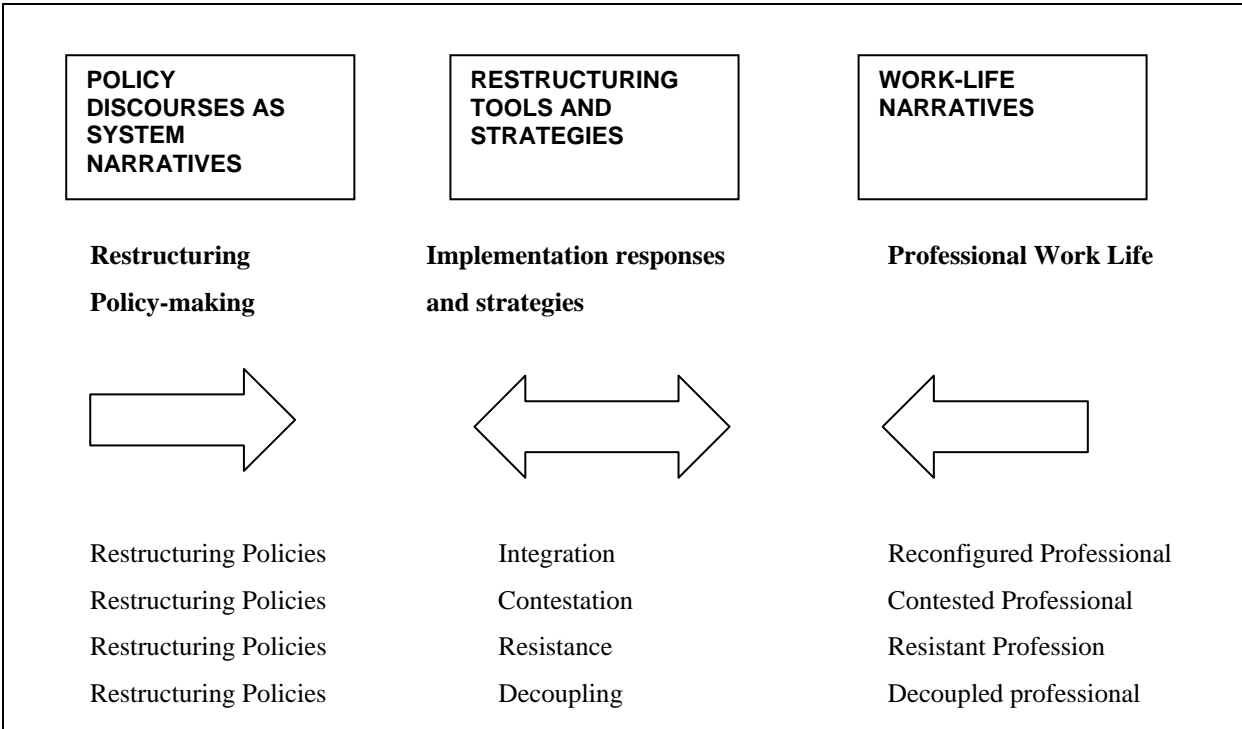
POLICY DISCOURSES AS SYSTEM NARRATIVES

RESTRUCTURING TOOLS AND STRATEGIES

WORK-LIFE NARRATIVES

**Restructuring Policy-making**

**Implementation responses and strategies**

**Professional Work Life**

Restructuring Policies
Restructuring Policies
Restructuring Policies
Restructuring Policies

Integration
Contestation
Resistance
Decoupling

Reconfigured Professional
Contested Professional
Resistant Profession
Decoupled professional